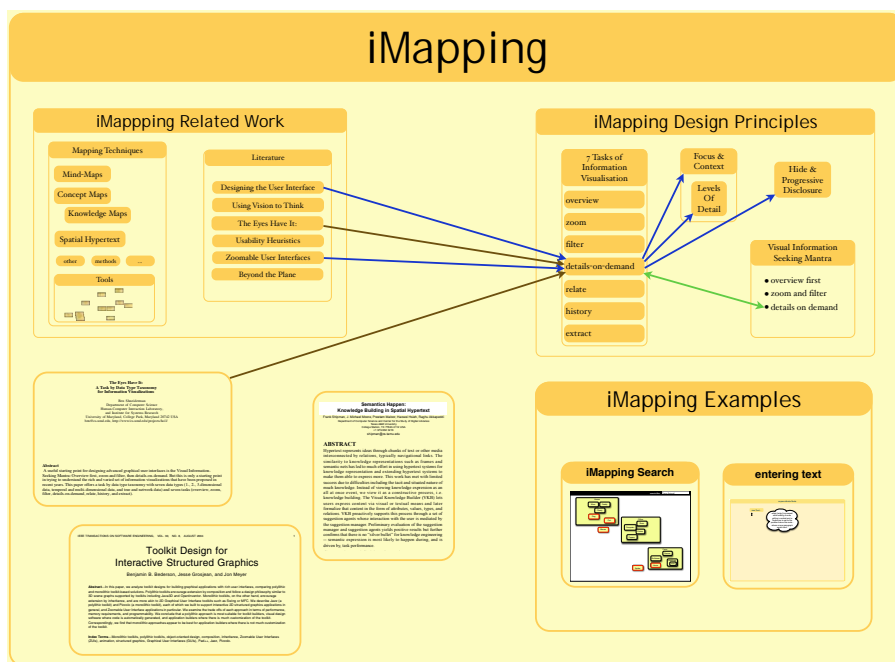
iMapping

iMappping Related Work

Mapping Techniques

Mind-Maps

Concept Maps

Knowledge Maps

Spatial Hypertext

other

methods

...

Tools

Literature

Designing the User Interface

Using Vision to Think

The Eyes Have It:

Usability Heuristics

Zoomable User Interfaces

Beyond the Plane

iMapping Design Principles

7 Tasks of Information Visualisation

overview

zoom

filter

details-on-demand

relate

history

extract

Focus & Context

Levels Of Detail

Hide & Progressive Disclosure

Visual Information Seeking Mantra

• overview first
• zoom and filter
• details on demand

The Eyes Have It:
A Task by Data Type Taxonomy for Information Visualizations

Semantics Happen:
Knowledge Building in Spatial Hypertext

ABSTRACT

Toolkit Design for Interactive Structured Graphics

Benjamin B. Bederson, Jesse Grosjean, and Jon Meyer

iMapping Examples

iMapping Search

entering text